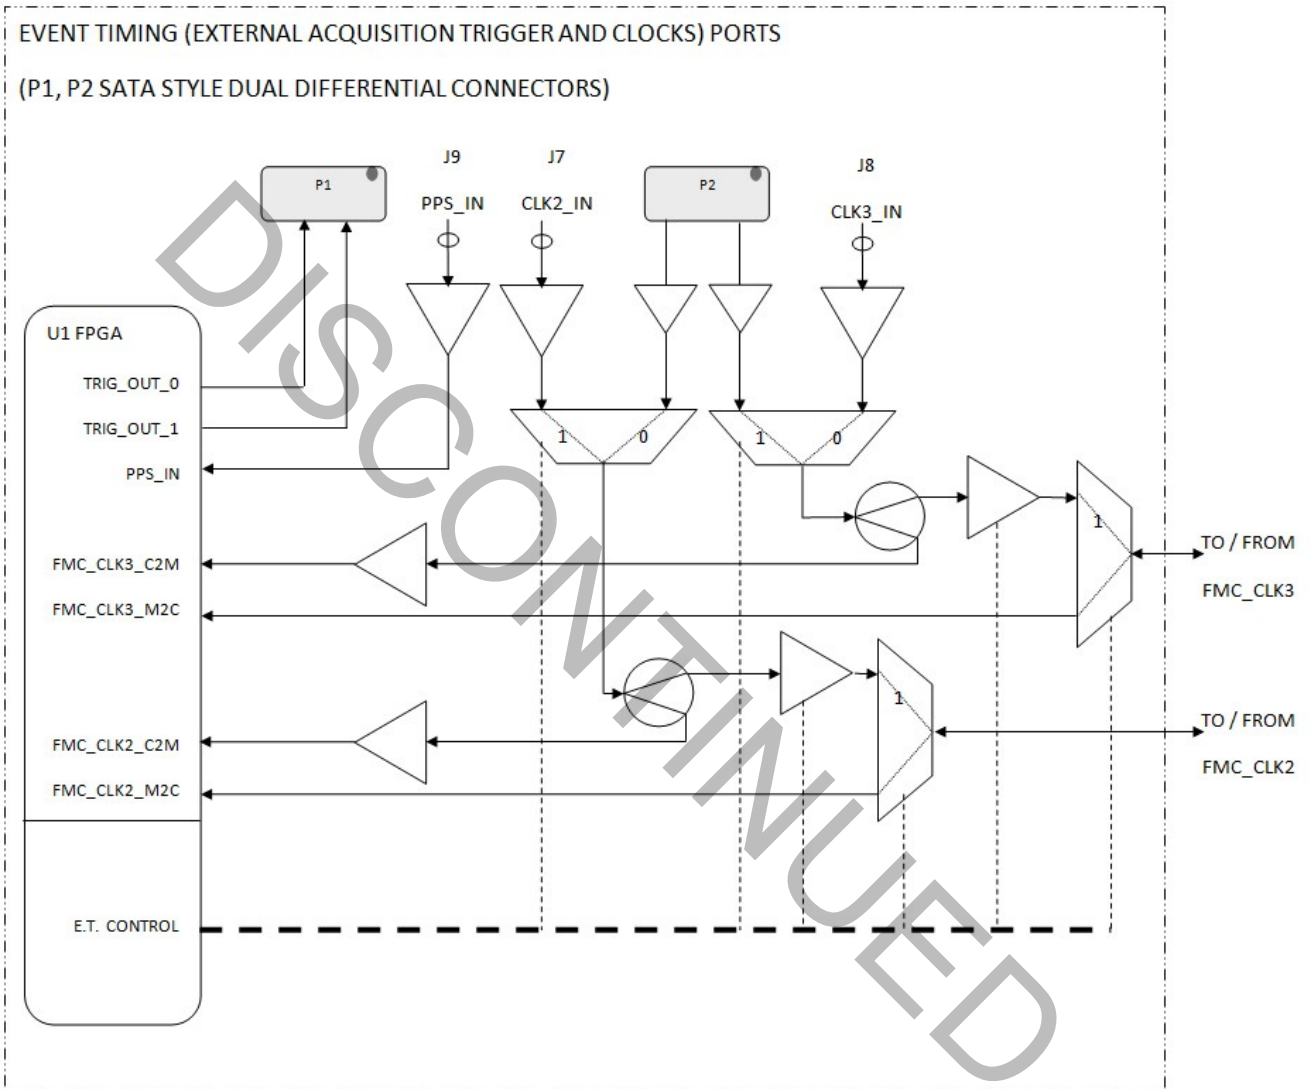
EVENT TIMING (EXTERNAL ACQUISITION TRIGGER AND CLOCKS) PORTS

(P1, P2 SATA STYLE DUAL DIFFERENTIAL CONNECTORS)

P1

J9

PPS_IN

J7

CLK2_IN

P2

J8

CLK3_IN

U1 FPGA

TRIG_OUT_0

TRIG_OUT_1

PPS_IN

1

0

1

0

1

TO / FROM

FMC_CLK3

FMC_CLK3_C2M

FMC_CLK3_M2C

1

TO / FROM

FMC_CLK2

FMC_CLK2_C2M

FMC_CLK2_M2C

E.T. CONTROL

DISCONTINUED